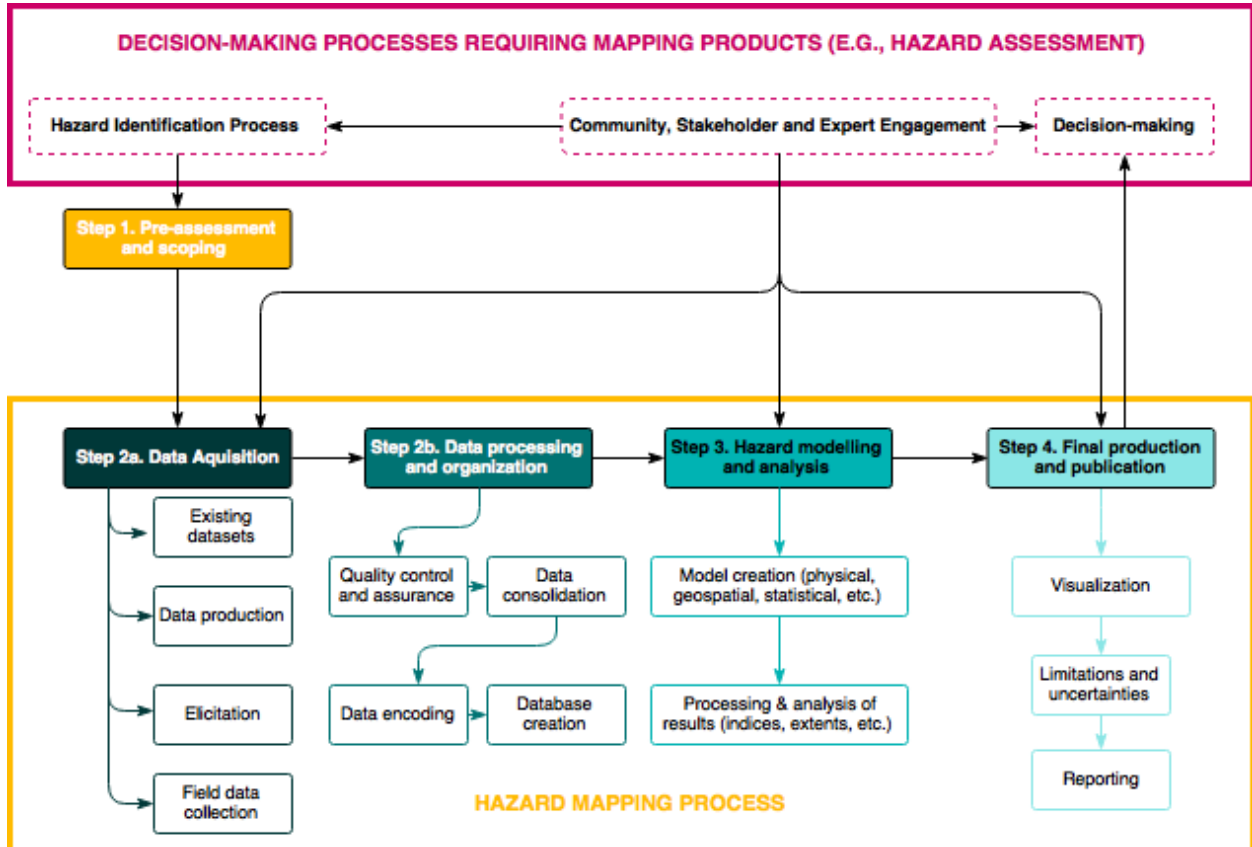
DECISION-MAKING PROCESSES REQUIRING MAPPING PRODUCTS (E.G., HAZARD ASSESSMENT)

Hazard Identification Process

Community, Stakeholder and Expert Engagement

Decision-making

Step 1. Pre-assessment and scoping

Step 2a. Data Aquisition

Existing datasets

Data production

Elicitation

Field data collection

Step 2b. Data processing and organization

Quality control and assurance

Data consolidation

Data encoding

Database creation

Step 3. Hazard modelling and analysis

Model creation (physical, geospatial, statistical, etc.)

Processing & analysis of results (indices, extents, etc.)

Step 4. Final production and publication

Visualization

Limitations and uncertainties

Reporting

HAZARD MAPPING PROCESS